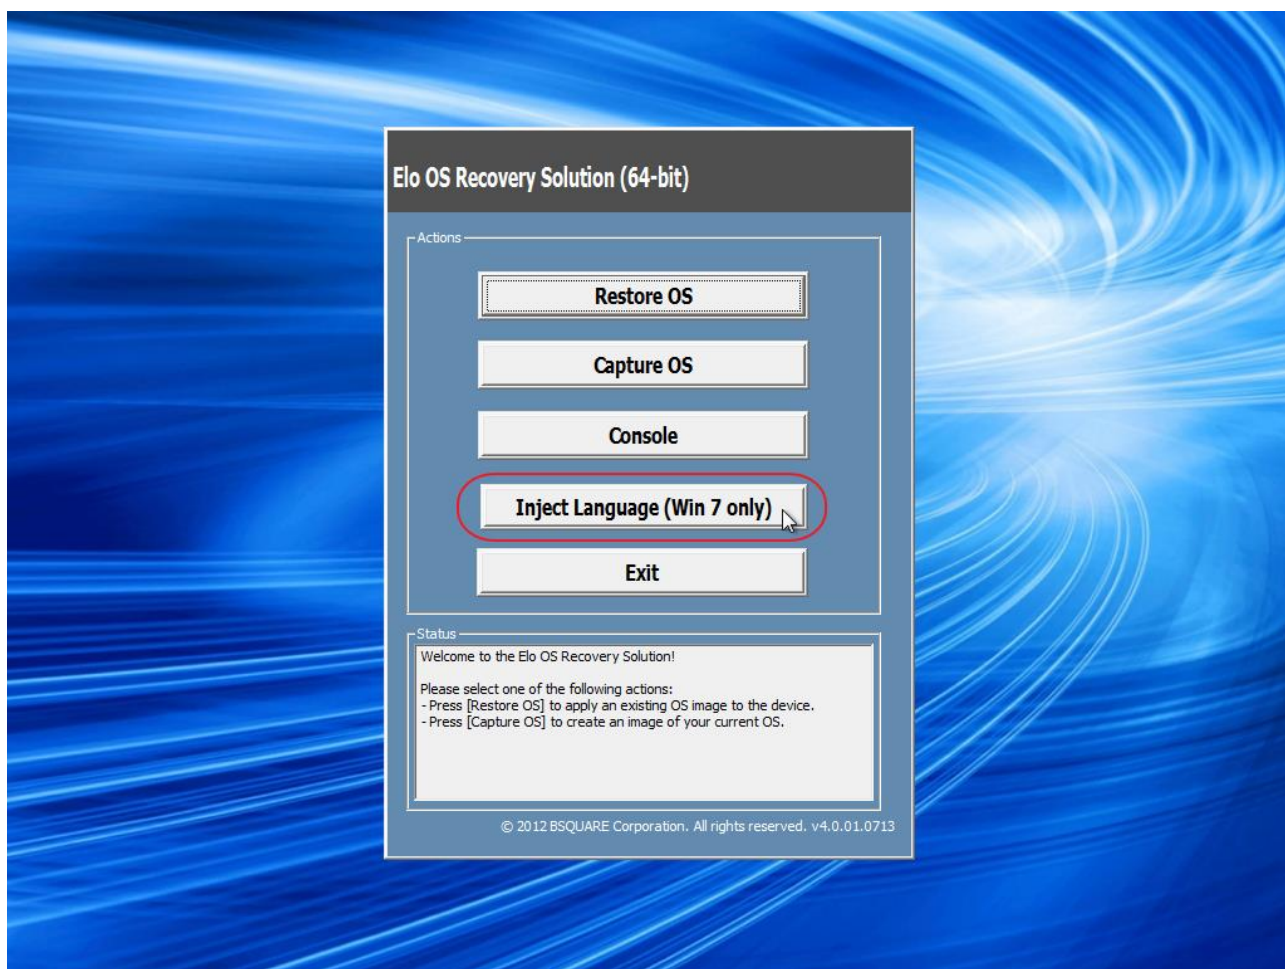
Elo OS Recovery Solution (64-bit)

Actions

Restore OS

Capture OS

Console

Inject Language (Win 7 only)

Exit

Status

Welcome to the Elo OS Recovery Solution!

Please select one of the following actions:
- Press [Restore OS] to apply an existing OS image to the device.
- Press [Capture OS] to create an image of your current OS.

© 2012 BSQUARE Corporation. All rights reserved. v4.0.01.0713